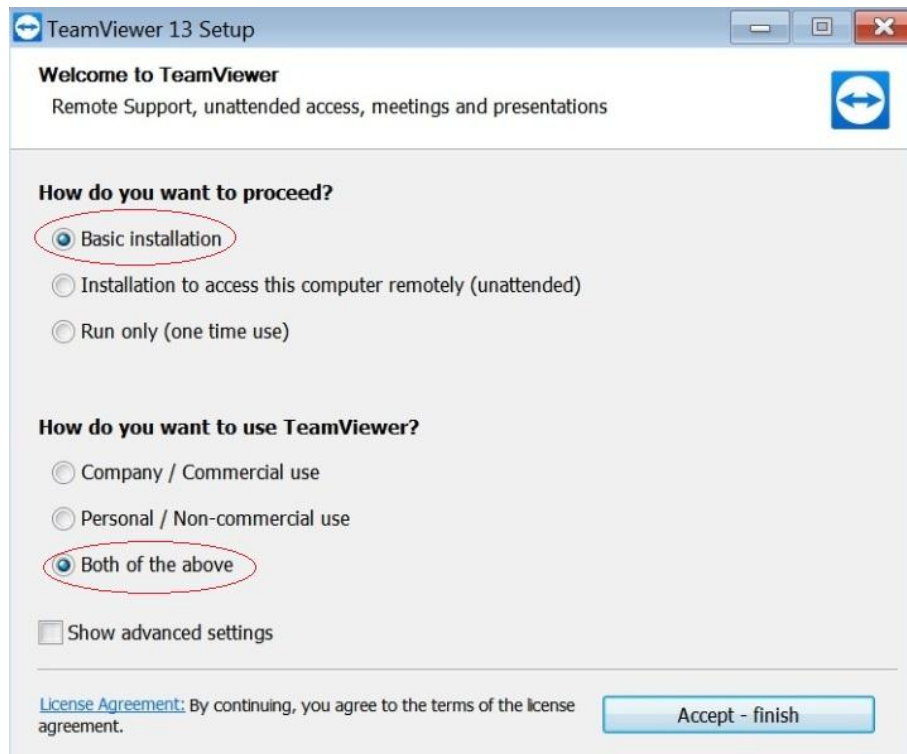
TeamViewer 13 Setup

Welcome to TeamViewer
Remote Support, unattended access, meetings and presentations

How do you want to proceed?

Basic installation

Installation to access this computer remotely (unattended)

Run only (one time use)

How do you want to use TeamViewer?

Company / Commercial use

Personal / Non-commercial use

Both of the above

Show advanced settings

License Agreement: By continuing, you agree to the terms of the license agreement.

Accept - finish